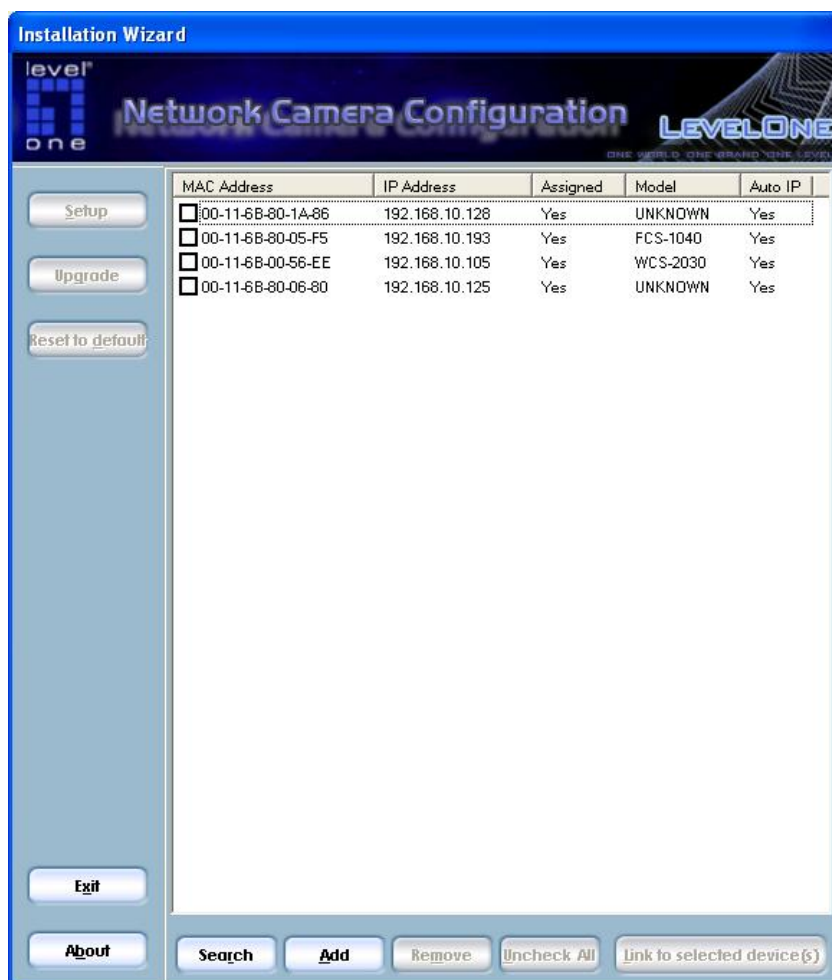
Installation Wizard

level one

Network Camera Configuration

LEVELONE

ONE WORLD ONE BRAND ONE LEVEL

Setup

Upgrade

Reset to default

| MAC Address | IP Address | Assigned | Model | Auto IP |
|---|---|---|---|---|
| 00-11-6B-80-1A-86 | 192.168.10.128 | Yes | UNKNOWN | Yes |
| 00-11-6B-80-05-F5 | 192.168.10.193 | Yes | FCS-1040 | Yes |
| 00-11-6B-00-56-EE | 192.168.10.105 | Yes | WCS-2030 | Yes |
| 00-11-6B-80-06-80 | 192.168.10.125 | Yes | UNKNOWN | Yes |

Exit

About

Search

Add

Remove

Uncheck All

Link to selected device(s)